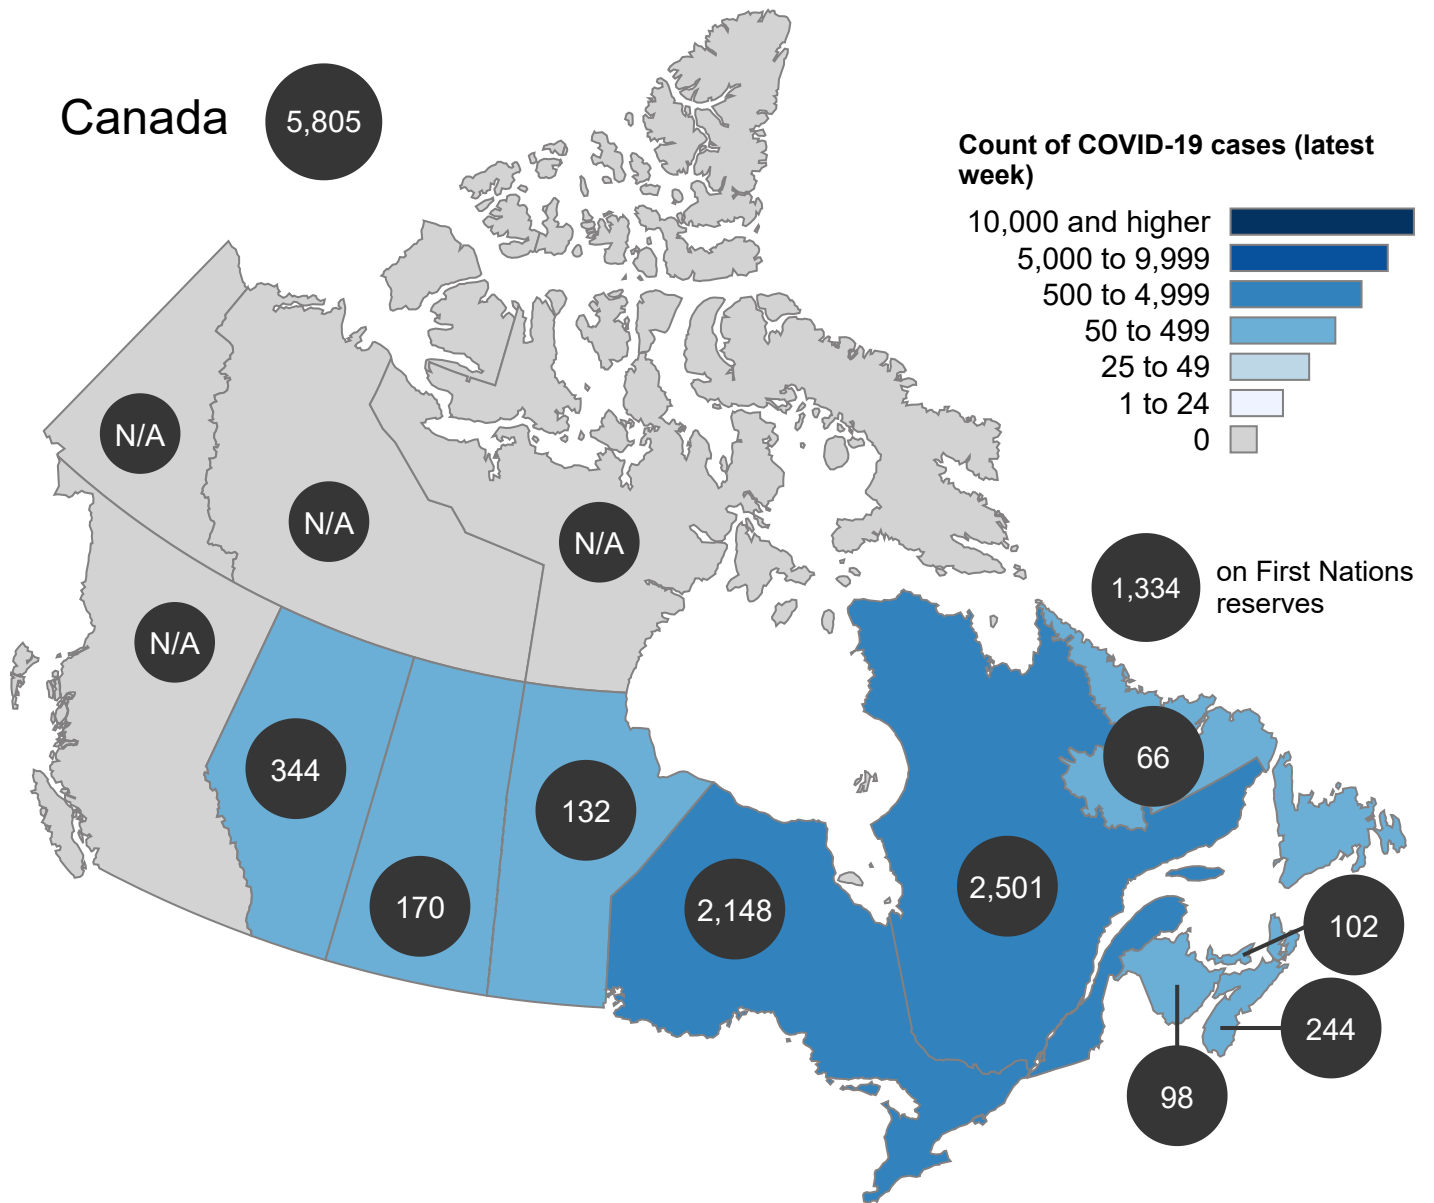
Canada 5,805

Count of COVID-19 cases (latest week)

10,000 and higher
5,000 to 9,999
500 to 4,999
50 to 499
25 to 49
1 to 24
0

1,334 on First Nations reserves

N/A
N/A
N/A
N/A
344
170
132
2,148
2,501
66
102
244
98